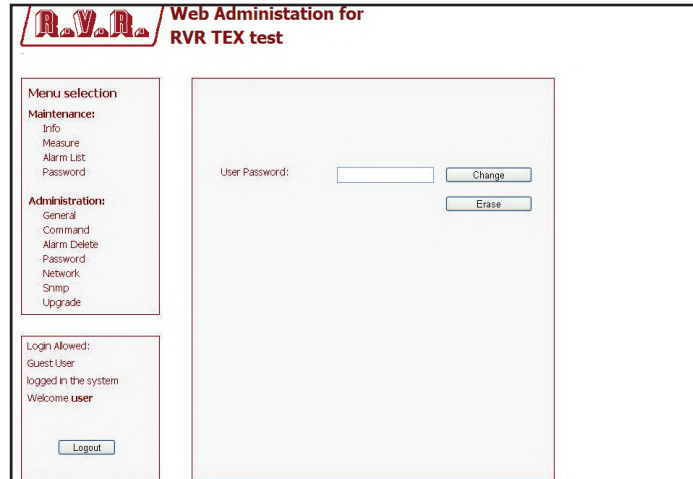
R.V.R.

Web Administation for
RVR TEX test

Menu selection
Maintenance:
Info
Measure
Alarm List
Password

Administration:
General
Command
Alarm Delete
Password
Network
Snmp
Upgrade

Login Allowed:
Guest User
logged in the system
Welcome **user**

Logout

User Password:

Change

Erase